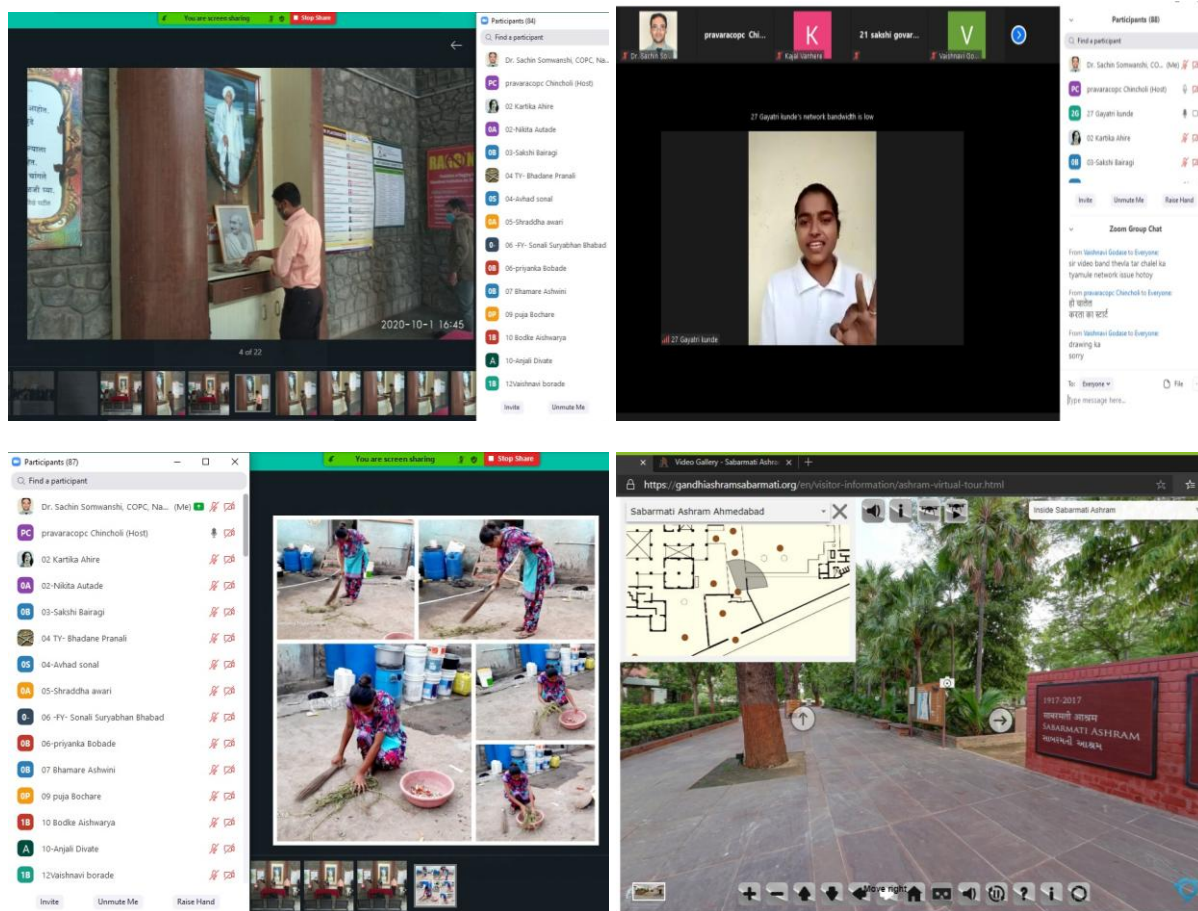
You are screen sharing Stop Share

2020-10-1 16:45

4 of 22

Participants (84)

Find a participant

Dr. Sachin Somwanshi, COPC, Na... (Me)

PC pravaracopc Chincholi (Host)

02 Kartika Ahire

0A 02-Nikita Autade

0B 03-Sakshi Bairagi

04 TY- Bhadane Pranali

0S 04-Avhad sonal

0A 05-Shraddha awari

0- 06 -FY- Sonali Suryabhan Bhabad

0B 06-priyanka Bobade

0B 07 Bhamare Ashwini

0P 09 puja Bochare

1B 10 Bodke Aishwarya

A 10-Anjali Divate

1B 12Vaishnavi borade

Invite Unmute Me

Dr. Sachin So... pravaracopc Chi... Kajal Varhere 21 sakshi govar... Vaishnavi Go...

27 Gayatri lunde's network bandwidth is low

27 Gayatri lunde

Participants (88)

Find a participant

Dr. Sachin Somwanshi, CO... (Me)

PC pravaracopc Chincholi (Host)

2G 27 Gayatri lunde

02 Kartika Ahire

0B 03-Sakshi Bairagi

Invite Unmute Me Raise Hand

Zoom Group Chat

From Vaishnavi Godase to Everyone:
sir video band thevla tar chalel ka tyamule network issue hotoy

From pravaracopc Chincholi to Everyone:
हो चालेल
करता का स्टार्ट

From Vaishnavi Godase to Everyone:
drawing ka
sorry

To: Everyone File

Type message here...

Participants (87)

Find a participant

Dr. Sachin Somwanshi, COPC, Na... (Me)

PC pravaracopc Chincholi (Host)

02 Kartika Ahire

0A 02-Nikita Autade

0B 03-Sakshi Bairagi

04 TY- Bhadane Pranali

0S 04-Avhad sonal

0A 05-Shraddha awari

0- 06 -FY- Sonali Suryabhan Bhabad

0B 06-priyanka Bobade

0B 07 Bhamare Ashwini

0P 09 puja Bochare

1B 10 Bodke Aishwarya

A 10-Anjali Divate

1B 12Vaishnavi borade

Invite Unmute Me Raise Hand

You are screen sharing Stop Share

Video Gallery - Sabarmati Ashra

https://gandhiashramsabarmati.org/en/visitor-information/ashram-virtual-tour.html

Sabarmati Ashram Ahmedabad

Inside Sabarmati Ashram

1917-2017
साबरमती आश्रम
SABARMATI ASHRAM
સાબરમતી આશ્રમ

Move right